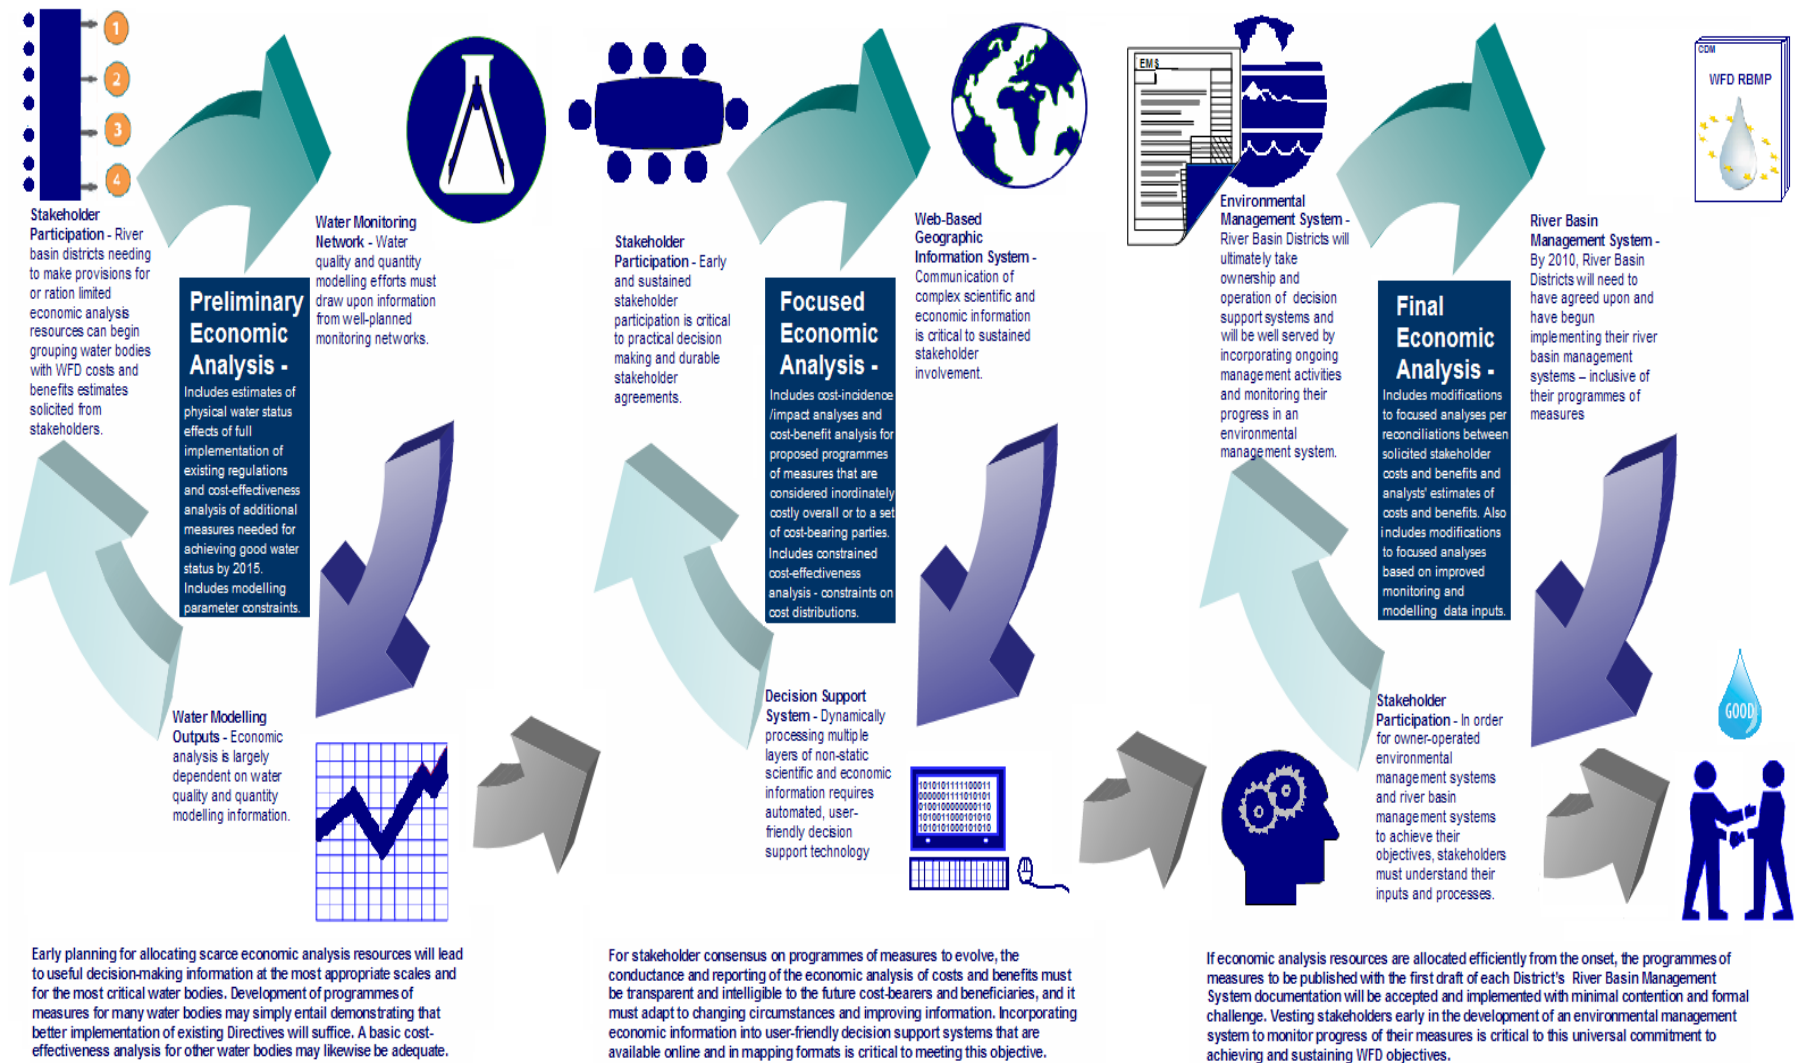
1
2
3
4

Stakeholder Participation - River basin districts needing to make provisions for or ration limited economic analysis resources can begin grouping water bodies with WFD costs and benefits estimates solicited from stakeholders.

Preliminary Economic Analysis -
Includes estimates of physical water status effects of full implementation of existing regulations and cost-effectiveness analysis of additional measures needed for achieving good water status by 2015. Includes modelling parameter constraints.

Water Monitoring Network - Water quality and quantity modelling efforts must draw upon information from well-planned monitoring networks.

Water Modelling Outputs - Economic analysis is largely dependent on water quality and quantity modelling information.

Stakeholder Participation - Early and sustained stakeholder participation is critical to practical decision making and durable stakeholder agreements.

Focused Economic Analysis -
Includes cost-incidence /impact analyses and cost-benefit analysis for proposed programmes of measures that are considered inordinately costly overall or to a set of cost-bearing parties. Includes constrained cost-effectiveness analysis - constraints on cost distributions.

Web-Based Geographic Information System - Communication of complex scientific and economic information is critical to sustained stakeholder involvement.

Decision Support System - Dynamically processing multiple layers of non-static scientific and economic information requires automated, user-friendly decision support technology

1010101111100011
0000011110101
0100100000000110
1010011000101010
1010101000101010

EMS

Environmental Management System - River Basin Districts will ultimately take ownership and operation of decision support systems and will be well served by incorporating ongoing management activities and monitoring their progress in an environmental management system.

Final Economic Analysis -
Includes modifications to focused analyses per reconciliations between solicited stakeholder costs and benefits and analysts' estimates of costs and benefits. Also includes modifications to focused analyses based on improved monitoring and modelling data inputs.

COM
WFD RBMP

River Basin Management System - By 2010, River Basin Districts will need to have agreed upon and have begun implementing their river basin management systems – inclusive of their programmes of measures

Stakeholder Participation - In order for owner-operated environmental management systems and river basin management systems to achieve their objectives, stakeholders must understand their inputs and processes.

GOOD

Early planning for allocating scarce economic analysis resources will lead to useful decision-making information at the most appropriate scales and for the most critical water bodies. Development of programmes of measures for many water bodies may simply entail demonstrating that better implementation of existing Directives will suffice. A basic cost-effectiveness analysis for other water bodies may likewise be adequate.

For stakeholder consensus on programmes of measures to evolve, the conductance and reporting of the economic analysis of costs and benefits must be transparent and intelligible to the future cost-bearers and beneficiaries, and it must adapt to changing circumstances and improving information. Incorporating economic information into user-friendly decision support systems that are available online and in mapping formats is critical to meeting this objective.

If economic analysis resources are allocated efficiently from the onset, the programmes of measures to be published with the first draft of each District's River Basin Management System documentation will be accepted and implemented with minimal contention and formal challenge. Vesting stakeholders early in the development of an environmental management system to monitor progress of their measures is critical to this universal commitment to achieving and sustaining WFD objectives.